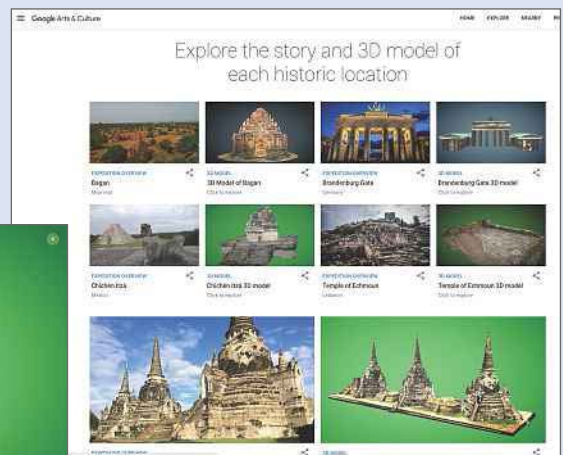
Google Arts & Culture

HOME EXPLORE NEARBY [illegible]

Explore the story and 3D model of each historic location

EXPEDITION OVERVIEW
Bagan
Myanmar

3D MODEL
3D Model of Bagan
Click to explore

EXPEDITION OVERVIEW
Brandenburg Gate
Germany

3D MODEL
Brandenburg Gate 3D model
Click to explore

EXPEDITION OVERVIEW
Chichen Itzá
Mexico

3D MODEL
Chichen Itzá 3D model
Click to explore

EXPEDITION OVERVIEW
Temple of Eshmoun
Lebanon

3D MODEL
Temple of Eshmoun 3D model
Click to explore

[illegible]

3D MODEL